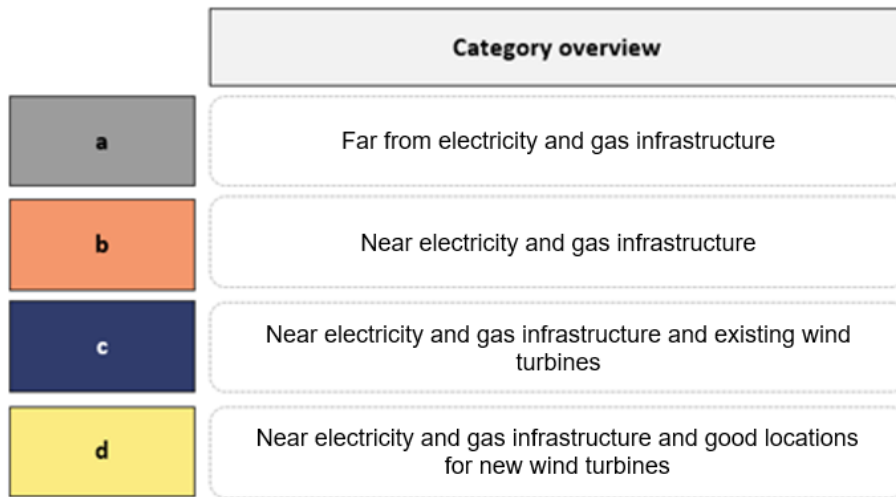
| | Category overview |
|---|---|
| a | Far from electricity and gas infrastructure |
| b | Near electricity and gas infrastructure |
| c | Near electricity and gas infrastructure and existing wind turbines |
| d | Near electricity and gas infrastructure and good locations for new wind turbines |